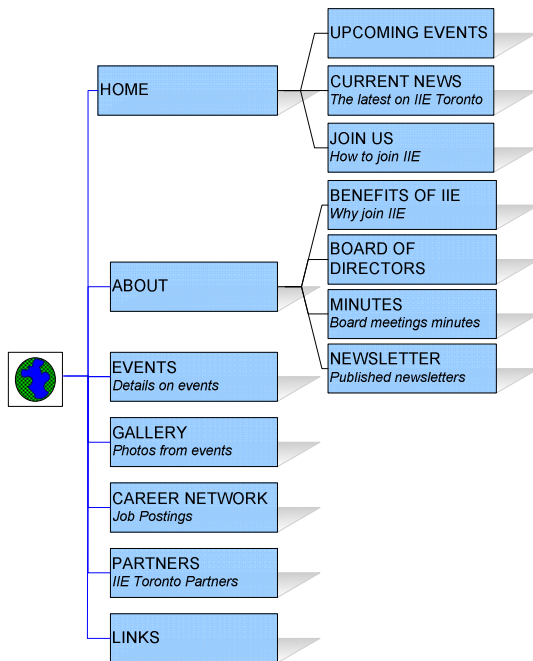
HOME

UPCOMING EVENTS

CURRENT NEWS
*The latest on IIE Toronto*

JOIN US
*How to join IIE*

ABOUT

BENEFITS OF IIE
*Why join IIE*

BOARD OF DIRECTORS

MINUTES
*Board meetings minutes*

NEWSLETTER
*Published newsletters*

EVENTS
*Details on events*

GALLERY
*Photos from events*

CAREER NETWORK
*Job Postings*

PARTNERS
*IIE Toronto Partners*

LINKS